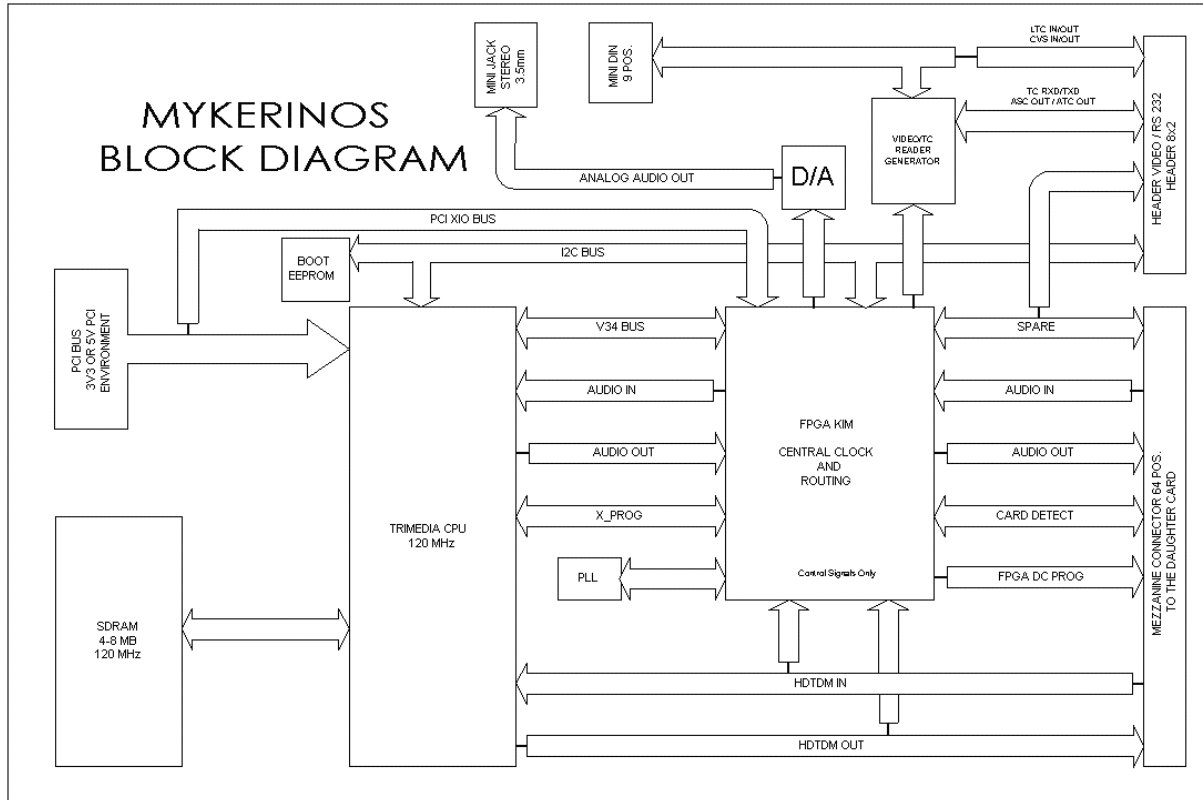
MYKERINOS
BLOCK DIAGRAM

MINI JACK STEREO 3.5mm

MINI DIN 9 POS.

LTC IN/OUT
CVS IN/OUT

TC RXD/TXD
ASC OUT / ATC OUT

VIDEO/TC READER GENERATOR

HEADER VIDEO / RS 232 HEADER 8x2

ANALOG AUDIO OUT

D/A

PCI XIO BUS

I2C BUS

BOOT EEPROM

PCI BUS 3V3 OR 5V PCI ENVIRONMENT

V34 BUS

SPARE

AUDIO IN

AUDIO IN

FPGA KIM

CENTRAL CLOCK AND ROUTING

AUDIO OUT

AUDIO OUT

X_PROG

CARD DETECT

TRIMEDIA CPU 120 MHz

PLL

Control Signals Only

FPGA DC PROG

MEZZANINE CONNECTOR 64 POS. TO THE DAUGHTER CARD

SDRAM 4-8 MB 120 MHz

HDTDM IN

HDTDM OUT